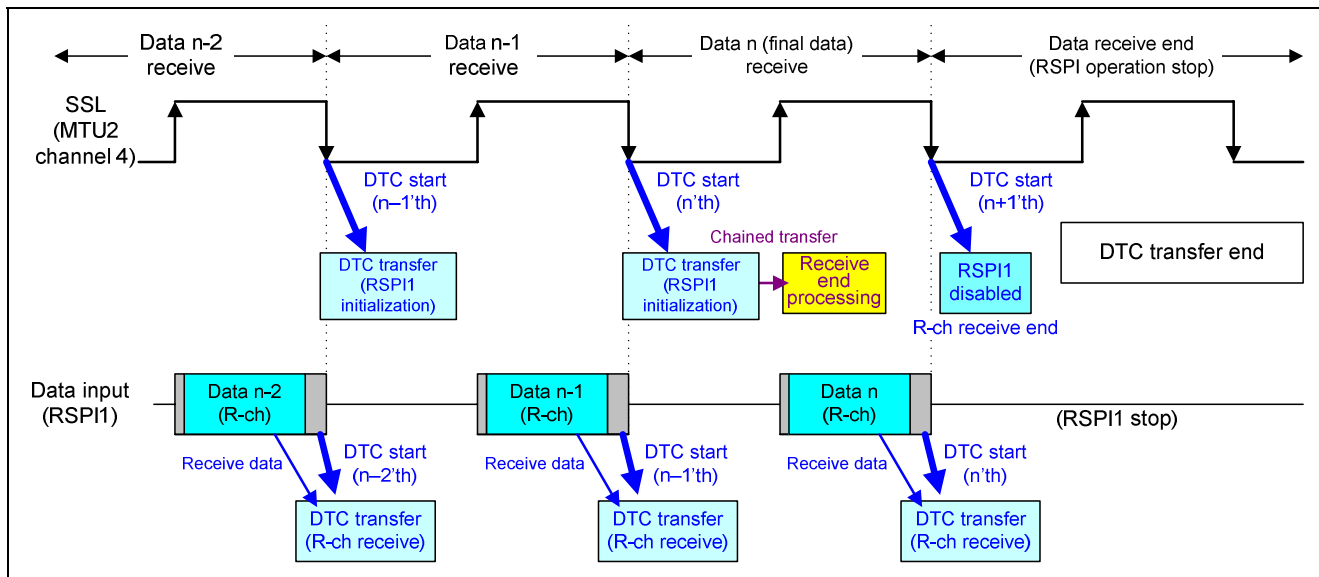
Data n-2 receive

Data n-1 receive

Data n (final data) receive

Data receive end (RSPI operation stop)

SSL (MTU2 channel 4)

DTC start (n–1'th)

DTC transfer (RSPI1 initialization)

DTC start (n'th)

Chained transfer

DTC transfer (RSPI1 initialization)

Receive end processing

DTC start (n+1'th)

RSPI1 disabled

R-ch receive end

DTC transfer end

Data input (RSPI1)

Data n-2 (R-ch)

Data n-1 (R-ch)

Data n (R-ch)

(RSPI1 stop)

Receive data

DTC start (n–2'th)

DTC transfer (R-ch receive)

Receive data

DTC start (n–1'th)

DTC transfer (R-ch receive)

Receive data

DTC start (n'th)

DTC transfer (R-ch receive)